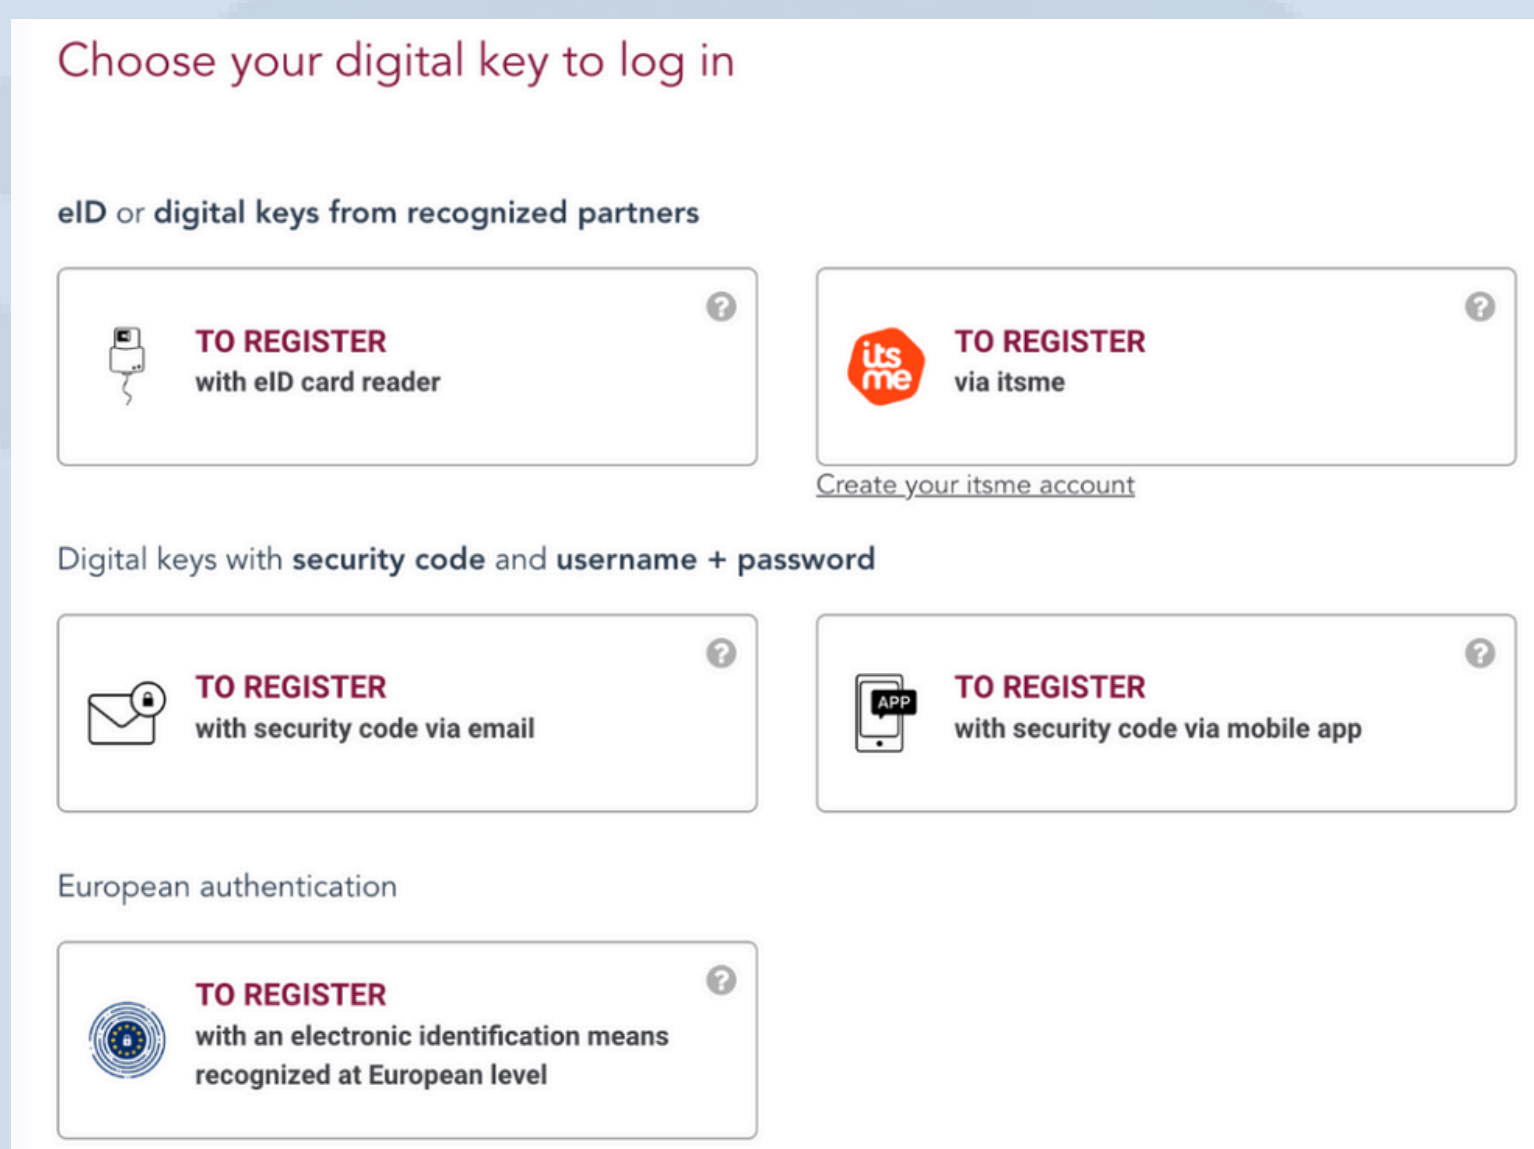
Choose your digital key to log in

eID or digital keys from recognized partners

TO REGISTER
with eID card reader

its me

TO REGISTER
via itsme

Create your itsme account

Digital keys with security code and username + password

TO REGISTER
with security code via email

APP

TO REGISTER
with security code via mobile app

European authentication

TO REGISTER
with an electronic identification means recognized at European level